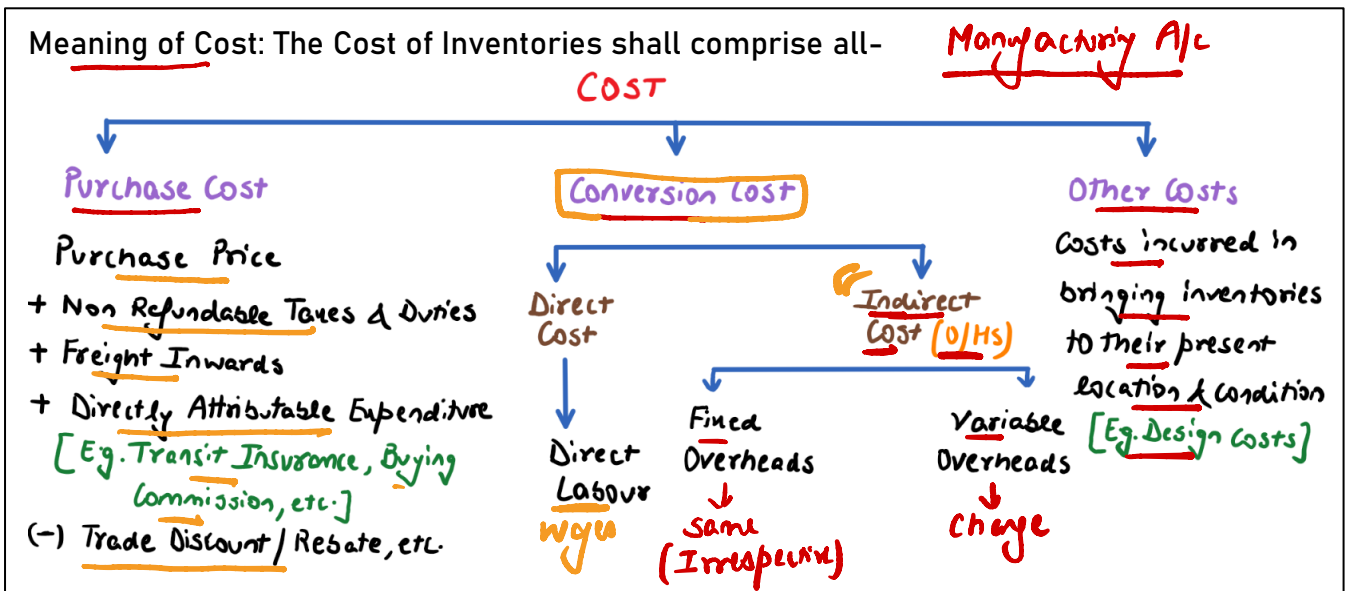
Meaning of Cost: The Cost of Inventories shall comprise all-

Manufacturing A/c

COST

Purchase Cost

Purchase Price
+ Non Refundable Taxes & Duties
+ Freight Inwards
+ Directly Attributable Expenditure
[Eg. Transit Insurance, Buying Commission, etc.]
(–) Trade Discount / Rebate, etc.

Conversion Cost

Direct Cost

Direct Labour

Wages

Indirect Cost (O/Hs)

Fixed Overheads

Same (Irrespective)

Variable Overheads

Change

Other Costs

Costs incurred in bringing inventories to their present location & condition
[Eg. Design Costs]